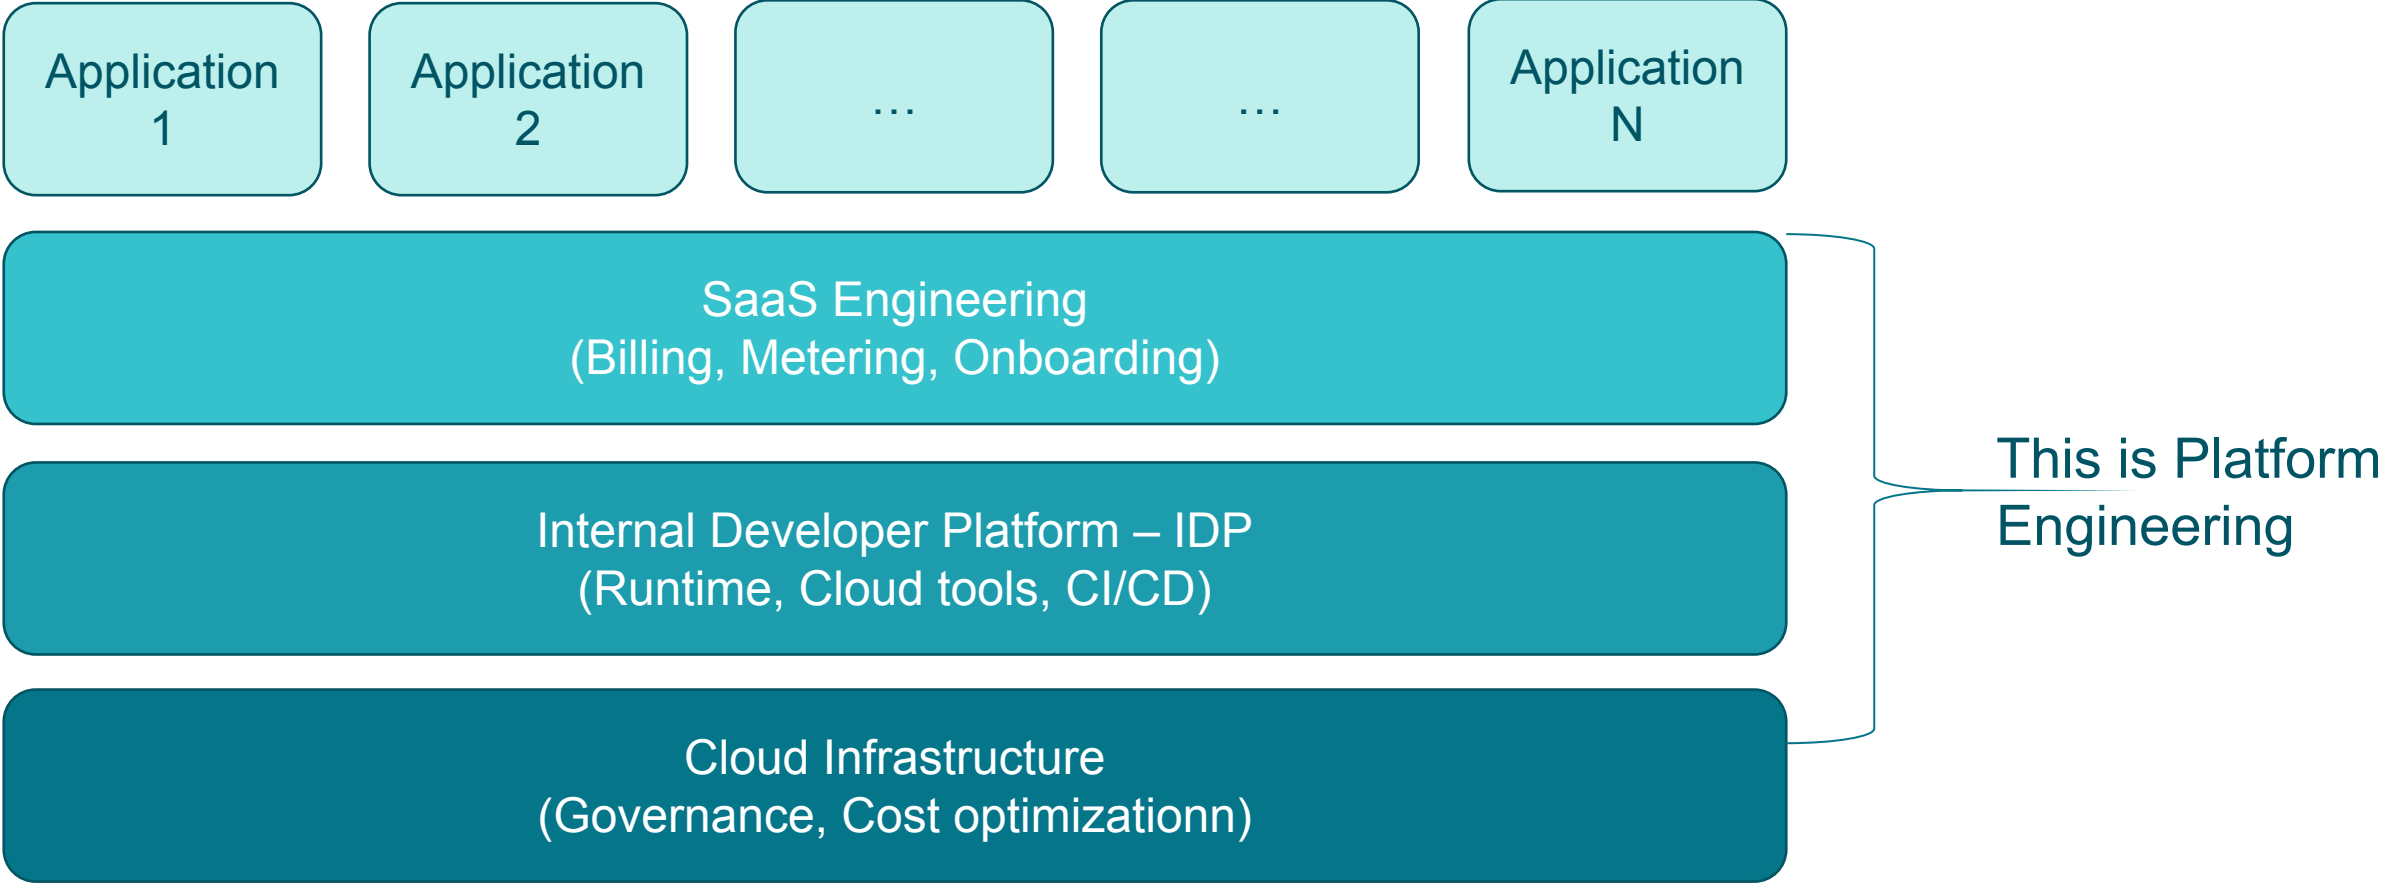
Application 1

Application 2

...

...

Application N

SaaS Engineering
(Billing, Metering, Onboarding)

Internal Developer Platform – IDP
(Runtime, Cloud tools, CI/CD)

Cloud Infrastructure
(Governance, Cost optimizationn)

This is Platform Engineering